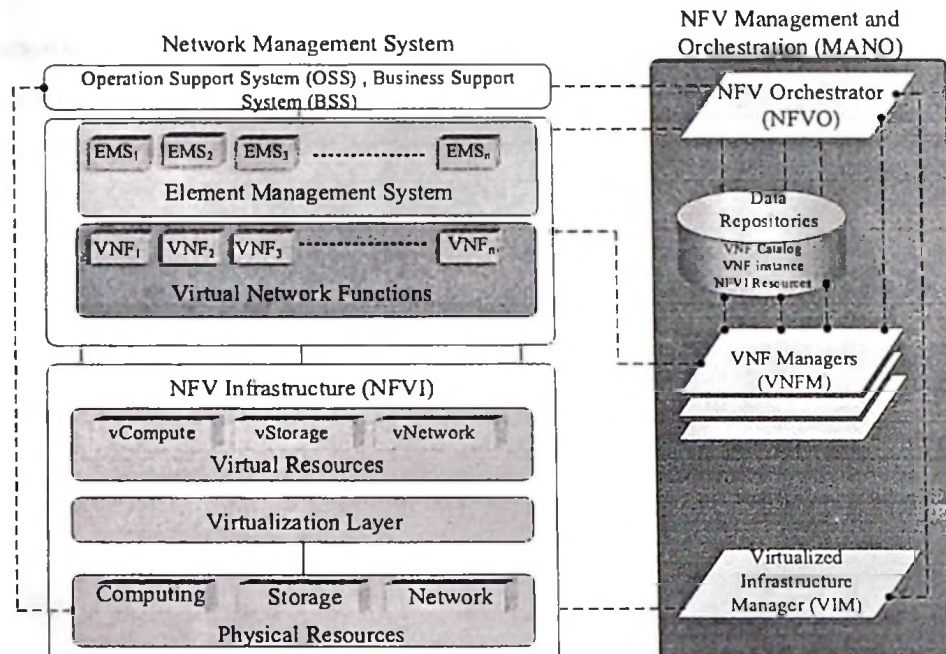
Network Management System

NFV Management and Orchestration (MANO)

Operation Support System (OSS) , Business Support System (BSS)

NFV Orchestrator (NFVO)

$EMS_1$ $EMS_2$ $EMS_3$ .............. $EMS_n$

Element Management System

Data Repositories
VNF Catalog
VNF instance
NFVI Resources

$VNF_1$ $VNF_2$ $VNF_3$ .............. $VNF_n$

Virtual Network Functions

VNF Managers (VNFM)

NFV Infrastructure (NFVI)

vCompute vStorage vNetwork

Virtual Resources

Virtualization Layer

Computing Storage Network

Physical Resources

Virtualized Infrastructure Manager (VIM)